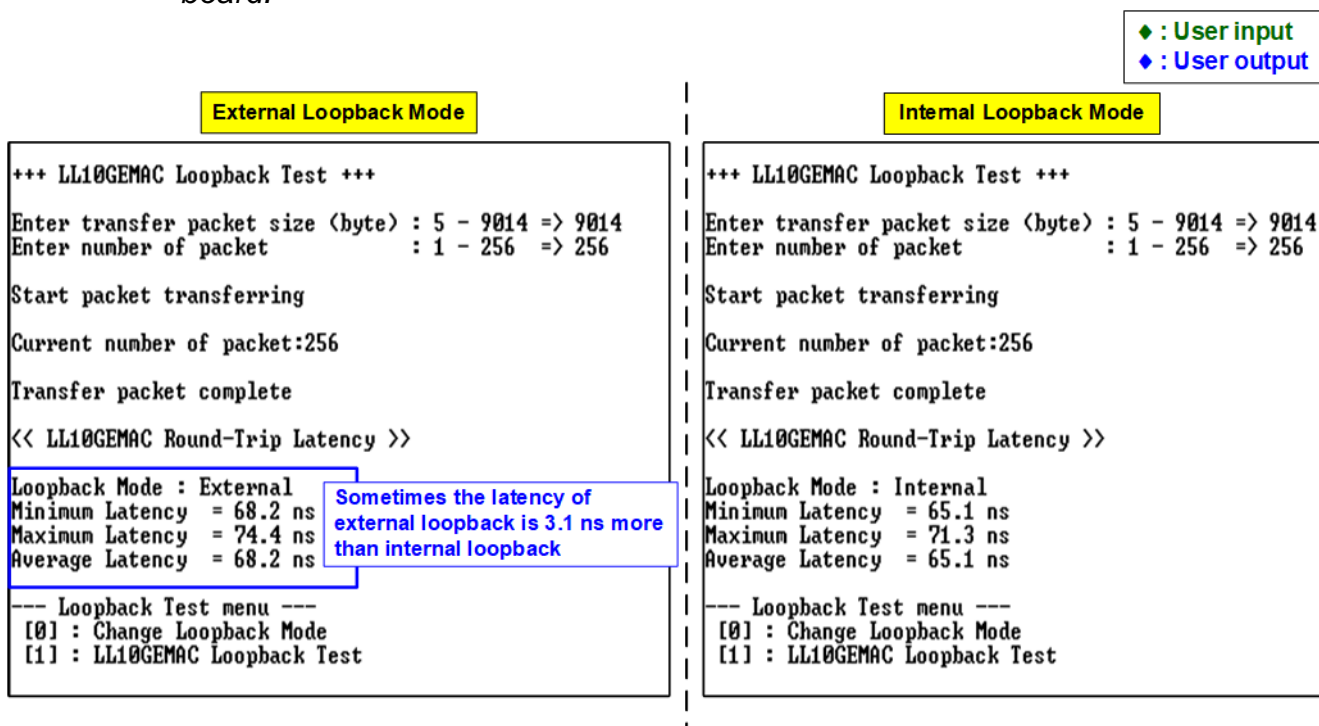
board.

◆ : User input
◆ : User output

External Loopback Mode

+++ LL10GEMAC Loopback Test +++

Enter transfer packet size (byte) : 5 - 9014 => 9014
Enter number of packet : 1 - 256 => 256

Start packet transferring

Current number of packet:256

Transfer packet complete

<< LL10GEMAC Round-Trip Latency >>

Loopback Mode : External
Minimum Latency = 68.2 ns
Maximum Latency = 74.4 ns
Average Latency = 68.2 ns

Sometimes the latency of external loopback is 3.1 ns more than internal loopback

--- Loopback Test menu ---
[0] : Change Loopback Mode
[1] : LL10GEMAC Loopback Test

Internal Loopback Mode

+++ LL10GEMAC Loopback Test +++

Enter transfer packet size (byte) : 5 - 9014 => 9014
Enter number of packet : 1 - 256 => 256

Start packet transferring

Current number of packet:256

Transfer packet complete

<< LL10GEMAC Round-Trip Latency >>

Loopback Mode : Internal
Minimum Latency = 65.1 ns
Maximum Latency = 71.3 ns
Average Latency = 65.1 ns

--- Loopback Test menu ---
[0] : Change Loopback Mode
[1] : LL10GEMAC Loopback Test